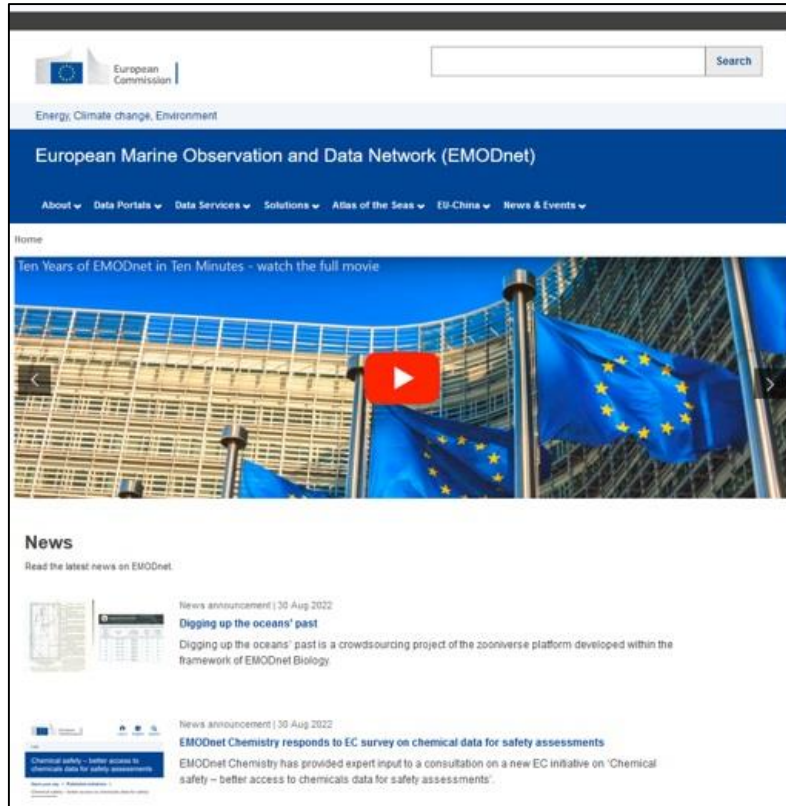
European Commission

Search

Energy, Climate change, Environment

European Marine Observation and Data Network (EMODnet)

About Data Portals Data Services Solutions Atlas of the Seas EU-China News & Events

Home

Ten Years of EMODnet in Ten Minutes - watch the full movie

News

Read the latest news on EMODnet.

News announcement | 30 Aug 2022

Digging up the oceans' past

Digging up the oceans' past is a crowdsourcing project of the zooniverse platform developed within the framework of EMODnet Biology.

News announcement | 30 Aug 2022

EMODnet Chemistry responds to EC survey on chemical data for safety assessments

EMODnet Chemistry has provided expert input to a consultation on a new EC initiative on 'Chemical safety – better access to chemicals data for safety assessments'.

Chemical safety – better access to chemicals data for safety assessments